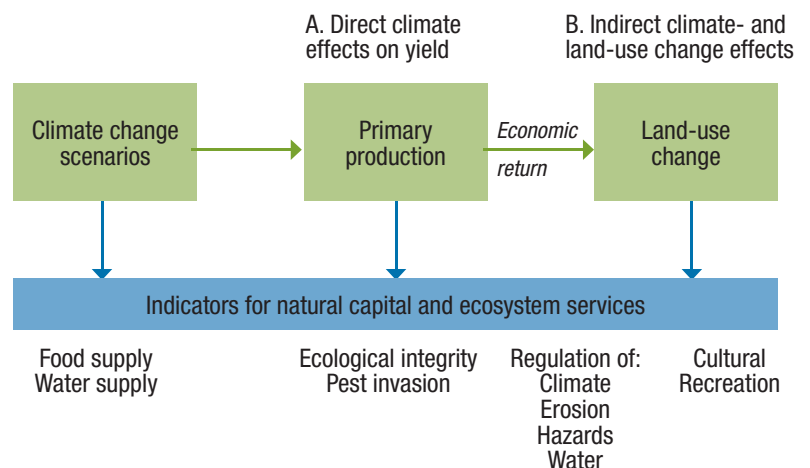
A. Direct climate effects on yield

B. Indirect climate- and land-use change effects

Climate change scenarios

Primary production

Economic return

Land-use change

Indicators for natural capital and ecosystem services

Food supply
Water supply

Ecological integrity
Pest invasion

Regulation of:
Climate
Erosion
Hazards
Water

Cultural
Recreation